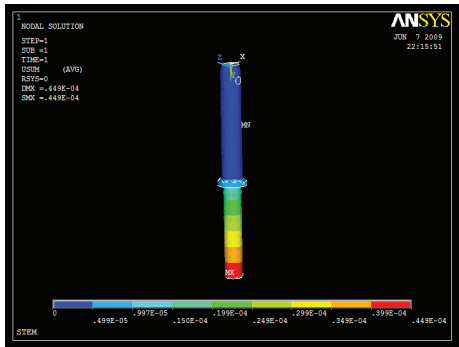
1
NODAL SOLUTION

STEP=1
SUB =1
TIME=1
USUM (AVG)
RSYS=0
DMX =.449E-04
SMX =.449E-04

ANSYS

JUN 7 2009
22:15:51

Z X

MN

MX

0 .499E-05 .997E-05 .150E-04 .199E-04 .249E-04 .299E-04 .349E-04 .399E-04 .449E-04

STEM